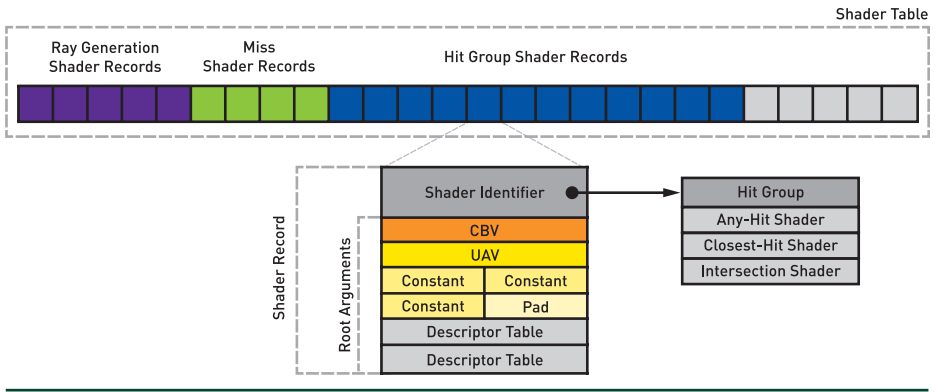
Shader Table

Ray Generation Shader Records

Miss Shader Records

Hit Group Shader Records

Shader Record

Root Arguments

Shader Identifier

CBV

UAV

Constant

Constant

Constant

Pad

Descriptor Table

Descriptor Table

Hit Group

Any-Hit Shader

Closest-Hit Shader

Intersection Shader